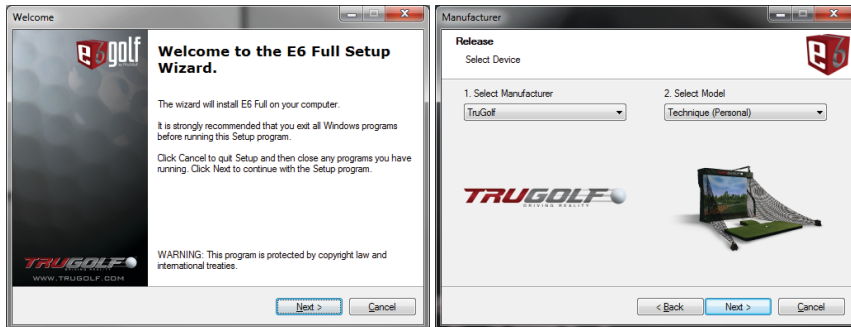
Welcome

e6 golf

Welcome to the E6 Full Setup Wizard.

The wizard will install E6 Full on your computer.

It is strongly recommended that you exit all Windows programs before running this Setup program.

Click Cancel to quit Setup and then close any programs you have running. Click Next to continue with the Setup program.

WARNING: This program is protected by copyright law and international treaties.

TRUGOLF
WWW.TRUGOLF.COM

Next >
Cancel

Manufacturer

Release
Select Device

e6

1. Select Manufacturer
TruGolf

2. Select Model
Technique (Personal)

TRUGOLF
DRIVING REALITY

< Back
Next >
Cancel